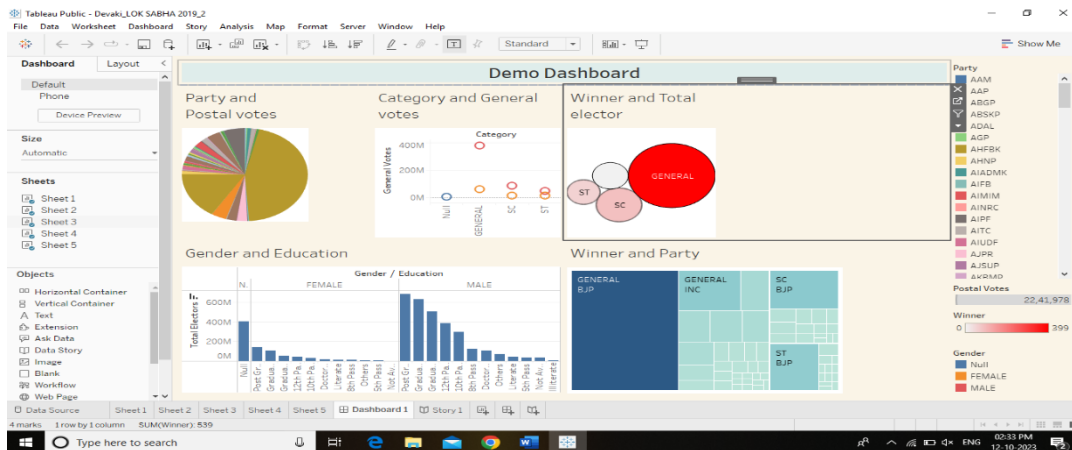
Tableau Public - Devaki_LOK SABHA 2019_2
File Data Worksheet Dashboard Story Analysis Map Format Server Window Help
Standard
Show Me

Dashboard Layout
Default
Phone
Device Preview
Size
Automatic
Sheets
Sheet 1
Sheet 2
Sheet 3
Sheet 4
Sheet 5
Objects
Horizontal Container
Vertical Container
Text
Extension
Ask Data
Data Story
Image
Blank
Workflow
Web Page

Demo Dashboard

Party and Postal votes

Category and General votes
Category
400M
200M
0M
General Votes
Null
GENERAL
SC
ST

Winner and Total elector
GENERAL
ST
SC

Gender and Education
Gender / Education
N.
FEMALE
MALE
600M
400M
200M
0M
Total Electors
Null
Post Gr.
Gradua.
Gradua.
12th Pa.
10th Pa.
8th Pass
Doctor.
Literate
Others
5th Pass
Not Av.
Post Gr.
Gradua.
Gradua.
12th Pa.
10th Pa.
8th Pass
Doctor.
Others
Literate
5th Pass
Not Av.
Illiterate

Winner and Party
GENERAL BJP
GENERAL INC
SC BJP
ST BJP

Party
AAM
AAP
ABGP
ABSKP
ADAL
AGP
AHFBK
AHNP
AIADMK
AIFB
AIMIM
AINRC
AIPF
AITC
AIUDF
AJPR
AJSUP
AKRMD
Postal Votes
22,41,978
Winner
0
399
Gender
Null
FEMALE
MALE

Data Source Sheet 1 Sheet 2 Sheet 3 Sheet 4 Sheet 5 Dashboard 1 Story 1
4 marks 1 row by 1 column SUM(Winner): 539
Type here to search
ENG
02:33 PM
12-10-2023